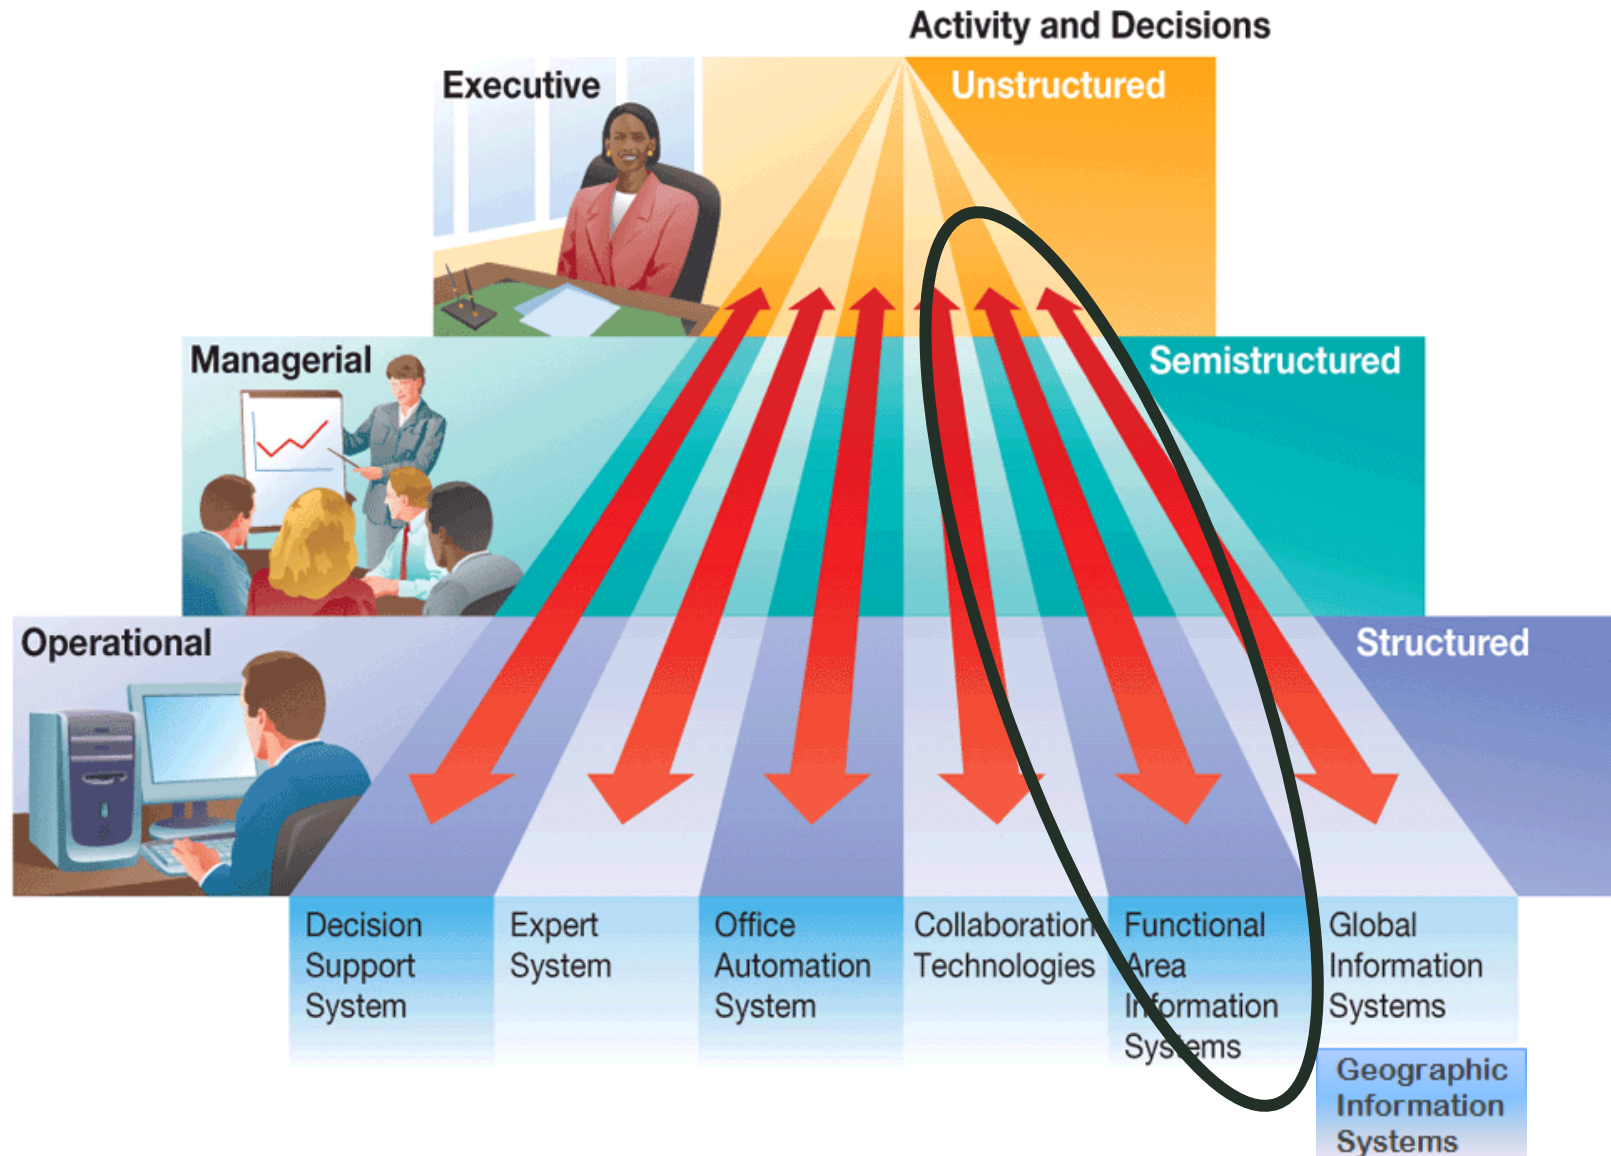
Activity and Decisions

Executive

Unstructured

Managerial

Semistructured

Operational

Structured

Decision Support System

Expert System

Office Automation System

Collaboration Technologies

Functional Area Information Systems

Global Information Systems

Geographic Information Systems